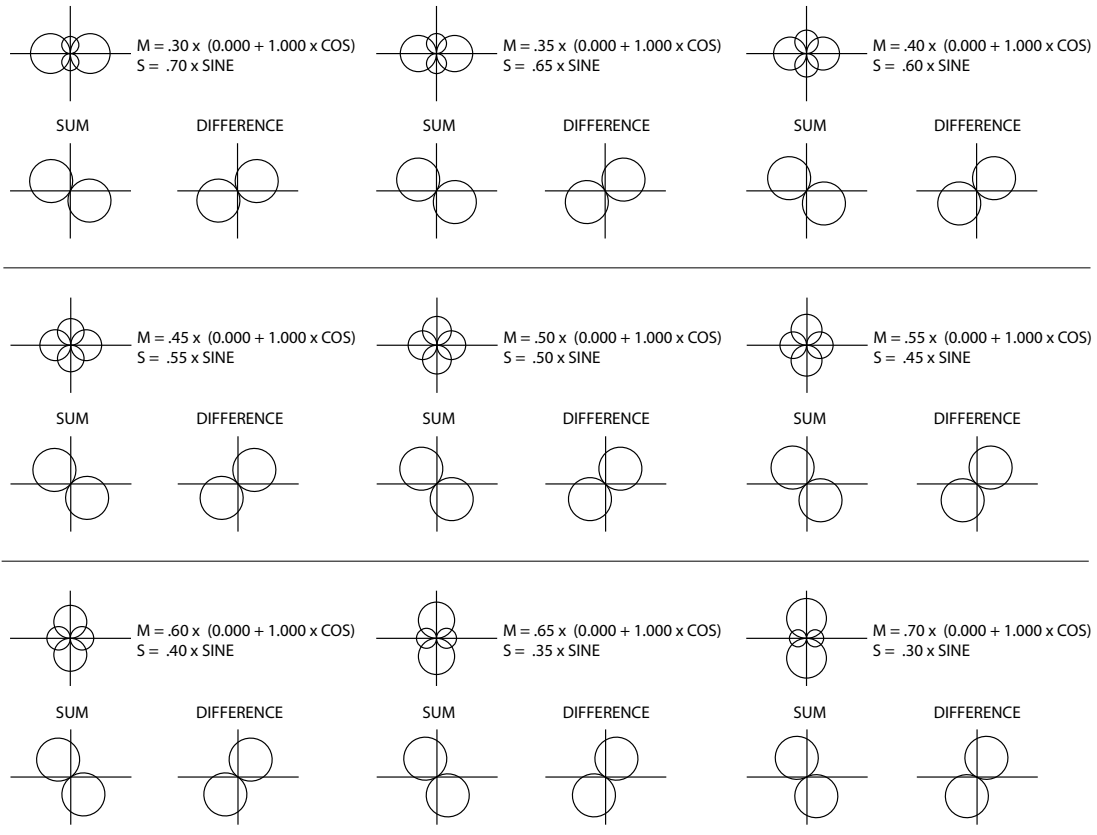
M = .30 x (0.000 + 1.000 x COS)
S = .70 x SINE

M = .35 x (0.000 + 1.000 x COS)
S = .65 x SINE

M = .40 x (0.000 + 1.000 x COS)
S = .60 x SINE

SUM DIFFERENCE SUM DIFFERENCE SUM DIFFERENCE

M = .45 x (0.000 + 1.000 x COS)
S = .55 x SINE

M = .50 x (0.000 + 1.000 x COS)
S = .50 x SINE

M = .55 x (0.000 + 1.000 x COS)
S = .45 x SINE

SUM DIFFERENCE SUM DIFFERENCE SUM DIFFERENCE

M = .60 x (0.000 + 1.000 x COS)
S = .40 x SINE

M = .65 x (0.000 + 1.000 x COS)
S = .35 x SINE

M = .70 x (0.000 + 1.000 x COS)
S = .30 x SINE

SUM DIFFERENCE SUM DIFFERENCE SUM DIFFERENCE